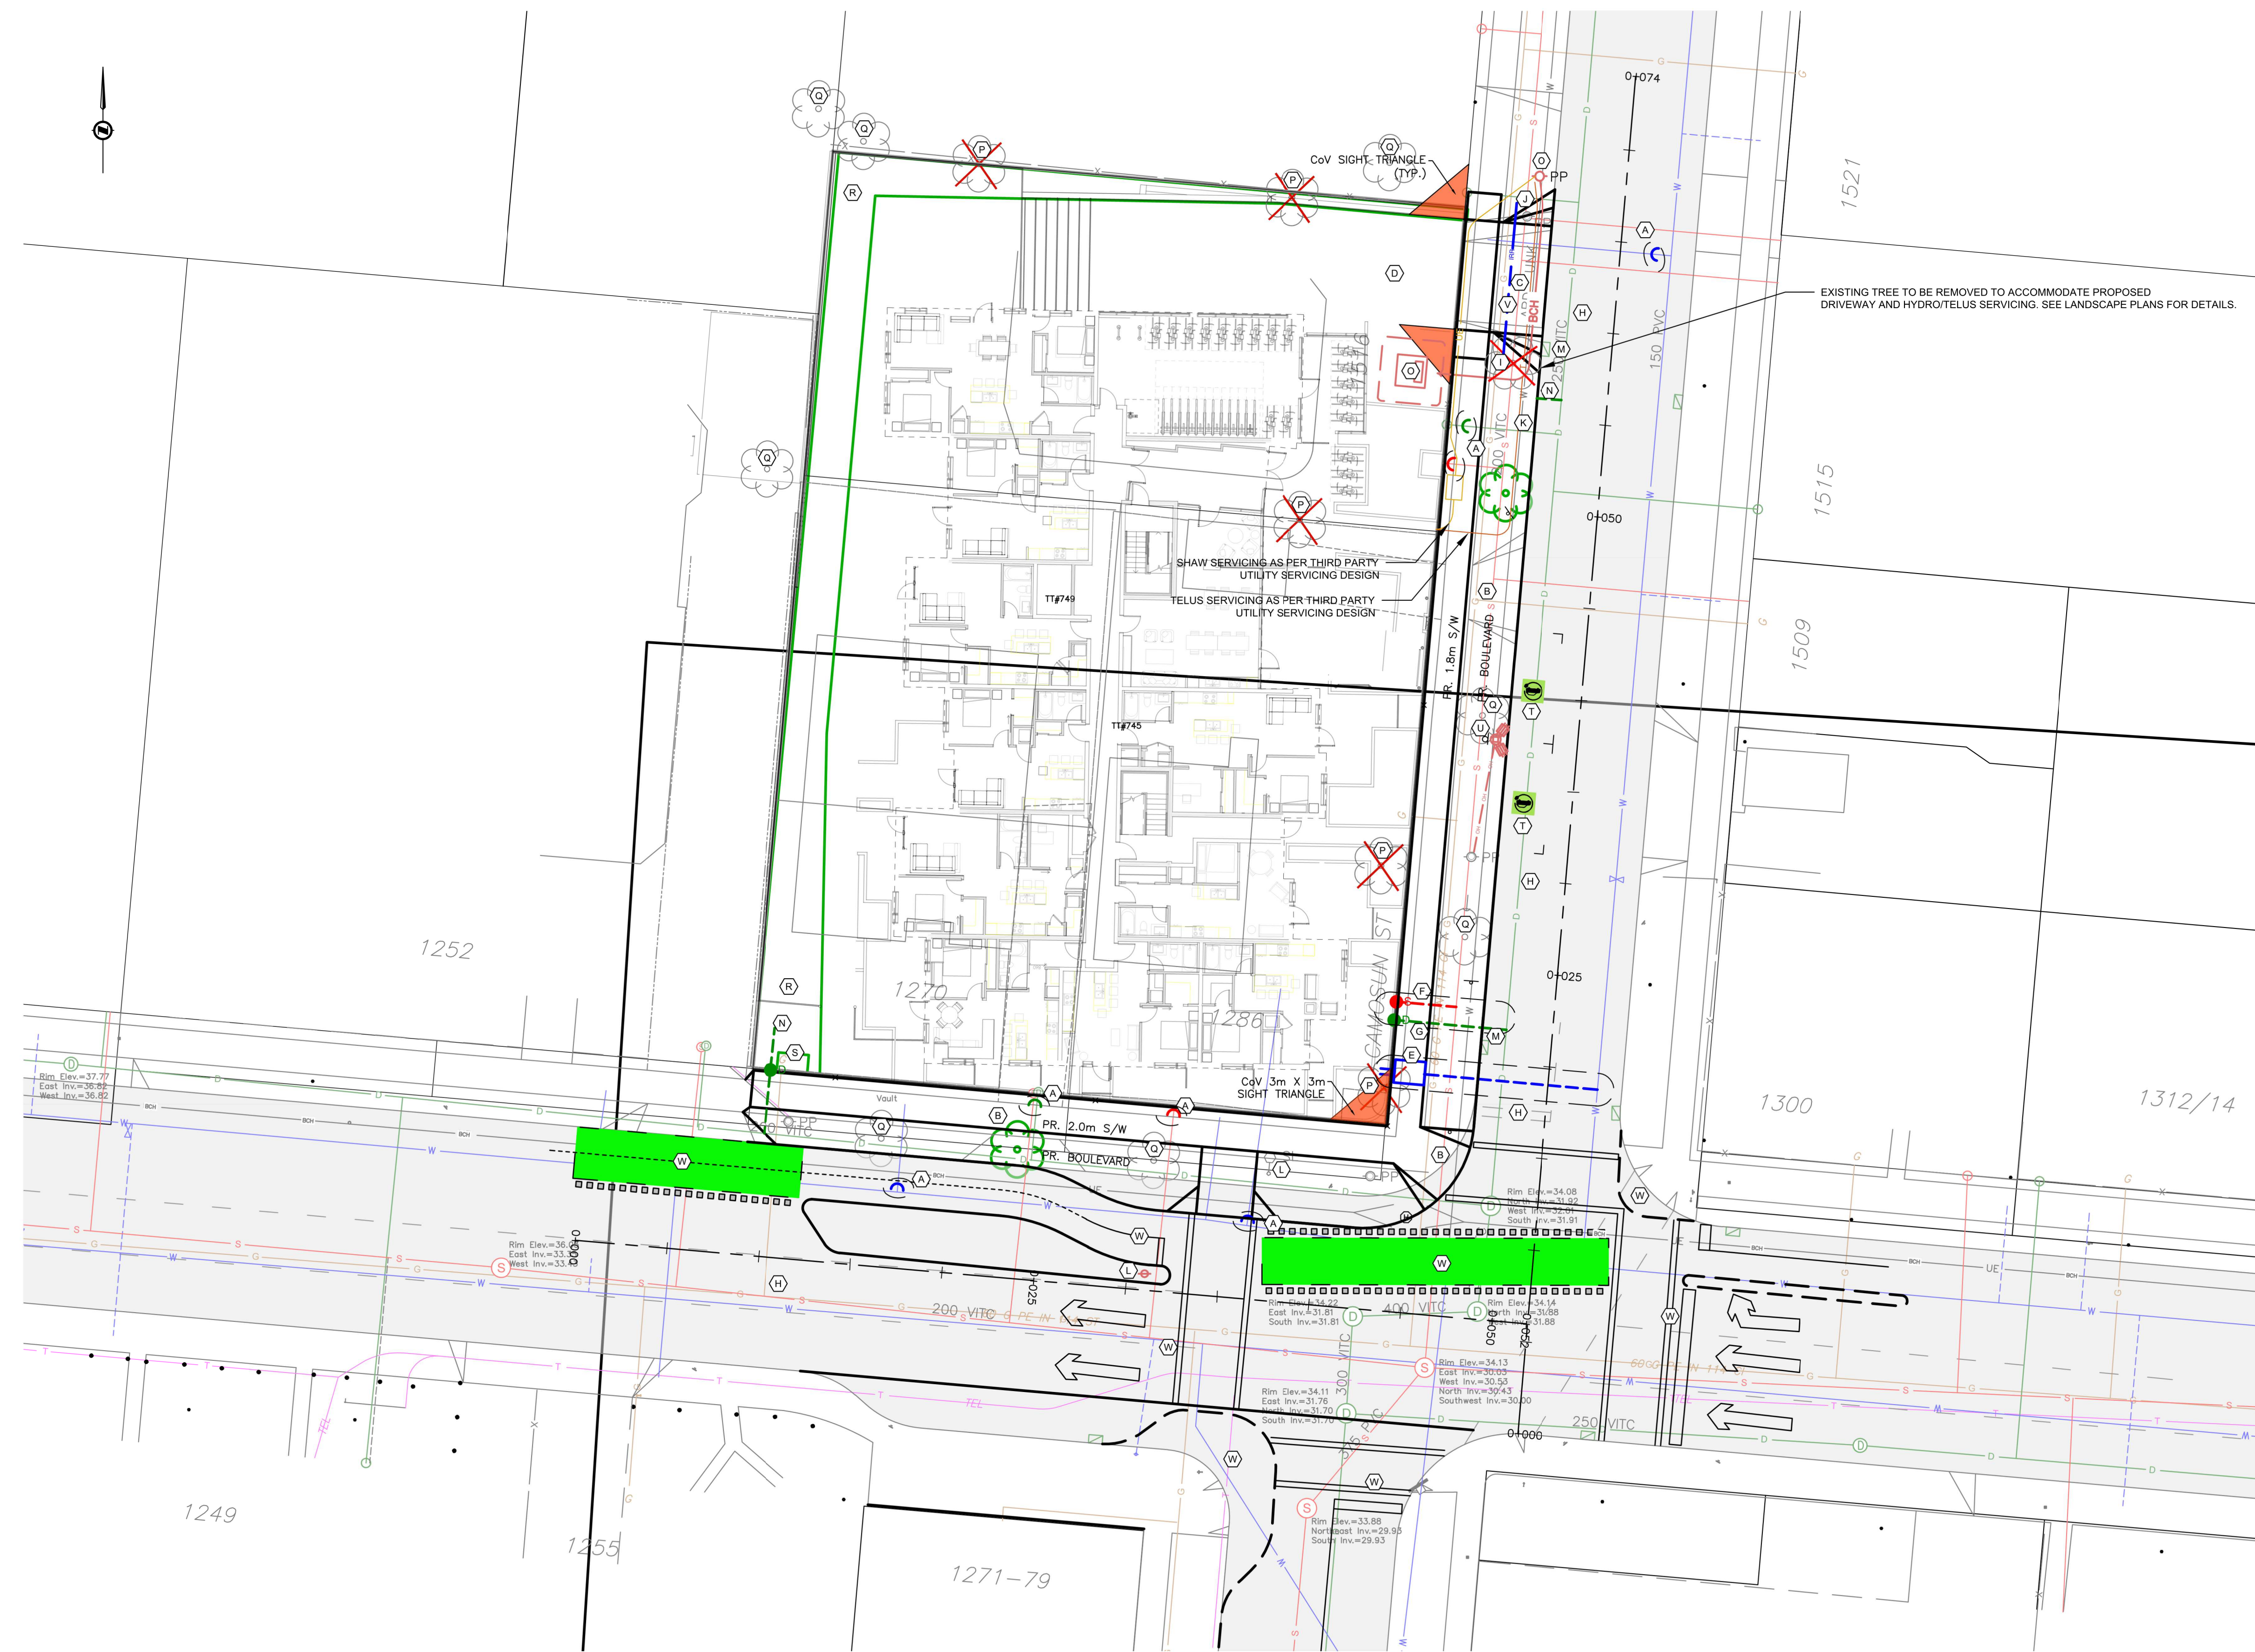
CoV SIGHT TRIANGLE (TYP.)

PP

0+074

1521

EXISTING TREE TO BE REMOVED TO ACCOMMODATE PROPOSED DRIVEWAY AND HYDRO/TELUS SERVICING. SEE LANDSCAPE PLANS FOR DETAILS.

BCH

150 PVC

250 VITC

1515

0+050

300 VITC

SHAW SERVICING AS PER THIRD PARTY UTILITY SERVICING DESIGN

TELUS SERVICING AS PER THIRD PARTY UTILITY SERVICING DESIGN

TT#749

PR. 1.8m S/W

PR. BOULEVARD

1509

TT#745

1252

1270

1286

CAMOSUN ST

0+025

CoV 3m X 3m SIGHT TRIANGLE

Rim Elev.=37.77
East Inv.=36.82
West Inv.=36.82

Vault

PR. 2.0m S/W

PR. BOULEVARD

1300

1312/14

Rim Elev.=34.08
North Inv.=31.92
West Inv.=32.01
South Inv.=31.91

Rim Elev.=36.0
East Inv.=33.3
West Inv.=33.3

0+000

0+025

200 VITC

Rim Elev.=34.22
East Inv.=31.81
South Inv.=31.81

400 VITC

Rim Elev.=34.14
North Inv.=31.88
East Inv.=31.88

0+050

0+062

Rim Elev.=34.13
East Inv.=30.03
West Inv.=30.53
North Inv.=30.43
Southwest Inv.=30.00

Rim Elev.=34.11
East Inv.=31.76
North Inv.=31.70
South Inv.=31.70

300 VITC

250 VITC

0+000

TEL

1249

1255

1271-79

Rim Elev.=33.88
Northeast Inv.=29.93
South Inv.=29.93